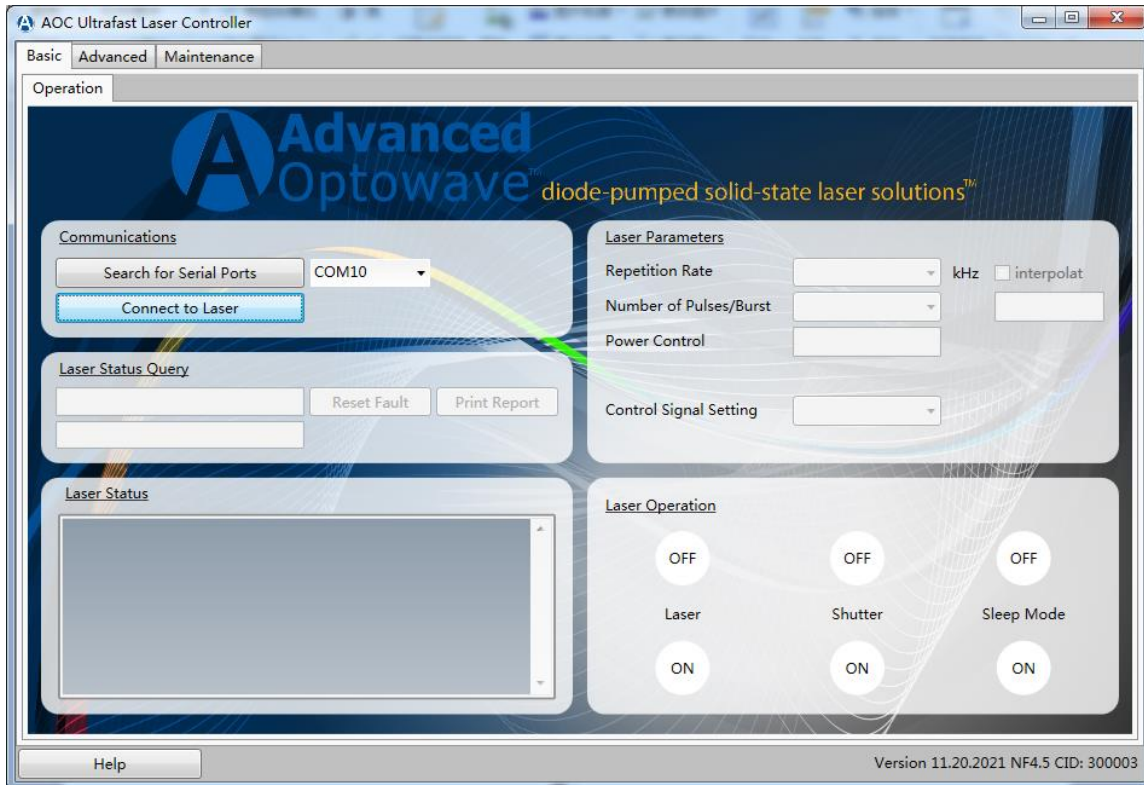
AOC Ultrafast Laser Controller

Basic Advanced Maintenance

Operation

Advanced Optowave™ diode-pumped solid-state laser solutions™

Communications

Search for Serial Ports COM10

Connect to Laser

Laser Status Query

Reset Fault Print Report

Laser Status

Laser Parameters

Repetition Rate kHz interpolat

Number of Pulses/Burst

Power Control

Control Signal Setting

Laser Operation

OFF OFF OFF

Laser Shutter Sleep Mode

ON ON ON

Help

Version 11.20.2021 NF4.5 CID: 300003